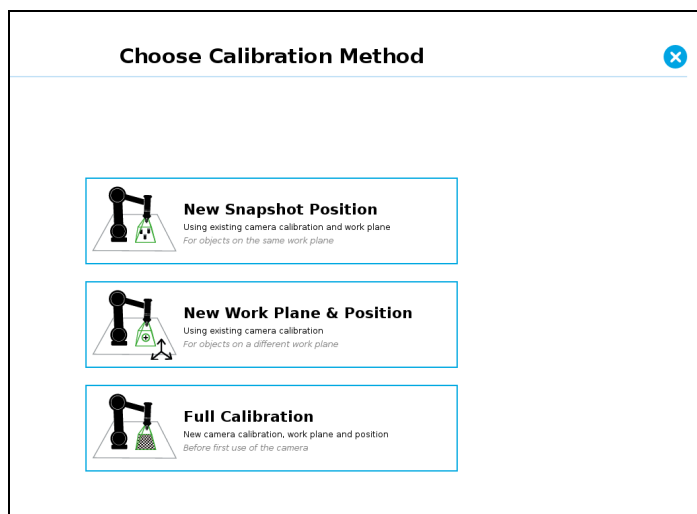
Choose Calibration Method

New Snapshot Position
Using existing camera calibration and work plane
For objects on the same work plane

New Work Plane & Position
Using existing camera calibration
For objects on a different work plane

Full Calibration
New camera calibration, work plane and position
Before first use of the camera